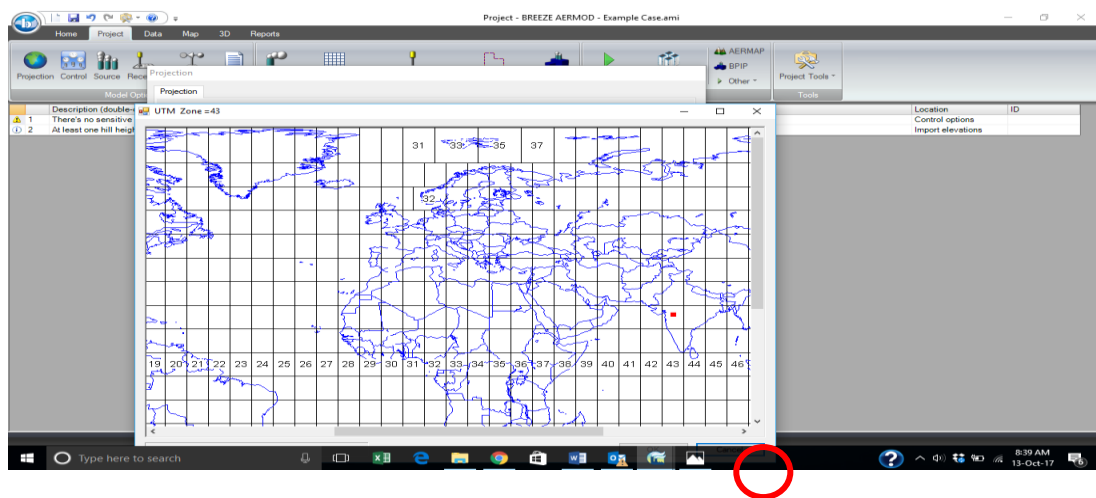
Project - BREEZE AERMOD - Example Case.ami

Home Project Data Map 3D Reports

Projection Control Source Rec

Model Opti

AERMAP
BPIP
Other

Project Tools

Tools

Projection

Projection

Description (double-
1 There's no sensitive
2 At least one hill heigh

Location ID
Control options
Import elevations

UTM Zone =43

31 33 35 37

32

19 20 21 22 23 24 25 26 27 28 29 30 31 32 33 34 35 36 37 38 39 40 41 42 43 44 45 46

Type here to search

8:39 AM
13-Oct-17

6